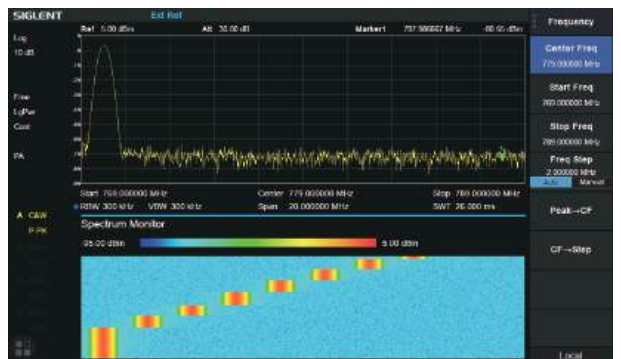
SIGLENT

Ext Ref

Ref 5.00 dBm

Att 30.00 dB

Marker1 757.386667 MHz -60.00 dBm

Log

10 dB

Free

LgPwr

Cont

PA

A C&W

P PK

Start 769.000000 MHz

Center 779.000000 MHz

Stop 789.000000 MHz

RBW 300 kHz

VBW 300 kHz

Span 20.000000 MHz

SWT 26.000 ms

Spectrum Monitor

-95.00 dBm

5.00 dBm

Frequency

Center Freq
779.000000 MHz

Start Freq
769.000000 MHz

Stop Freq
789.000000 MHz

Freq Step
2.000000 MHz
Auto Manual

Peak→CF

CF→Step

Local